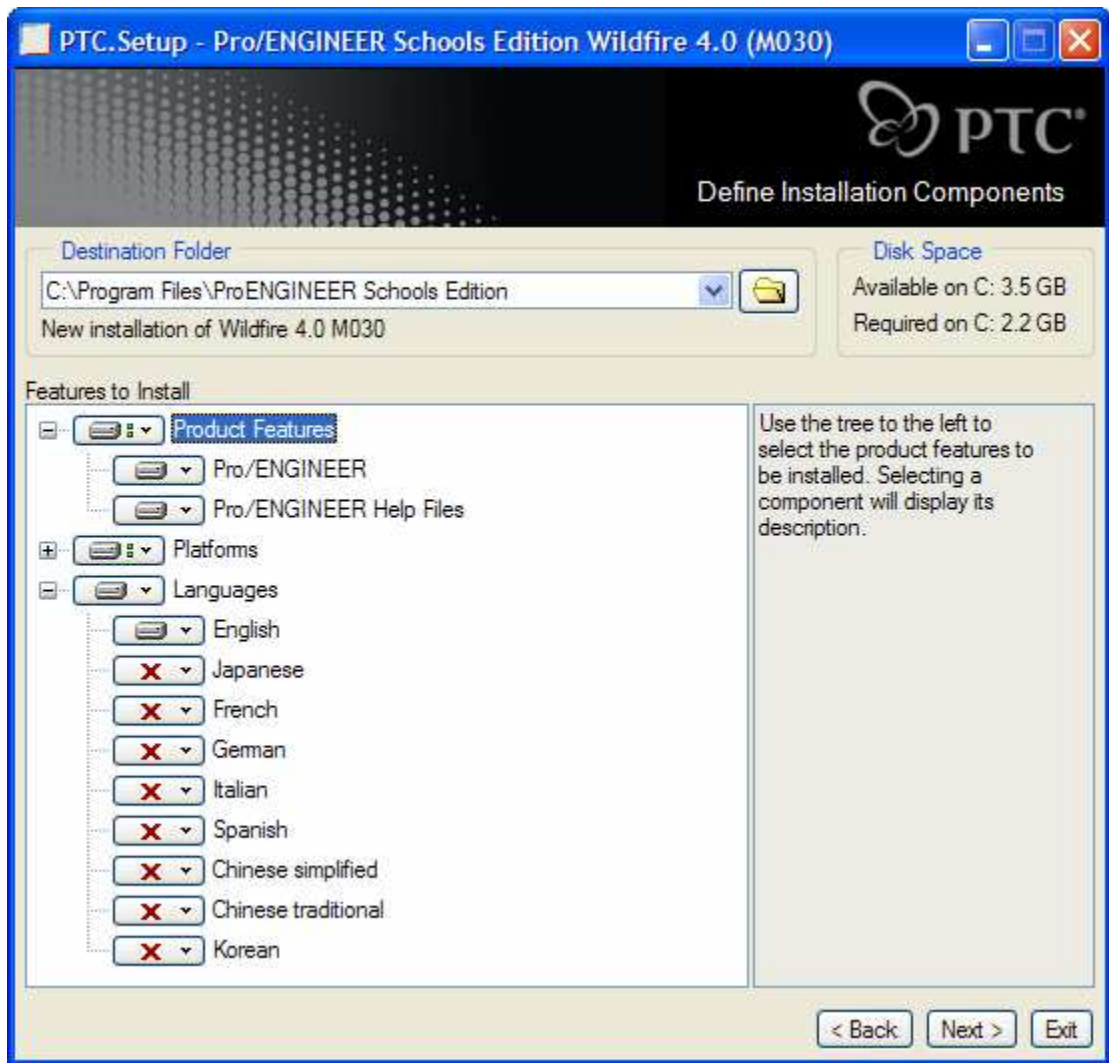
PTC.Setup - Pro/ENGINEER Schools Edition Wildfire 4.0 (M030)

PTC®

Define Installation Components

Destination Folder

C:\Program Files\ProENGINEER Schools Edition

New installation of Wildfire 4.0 M030

Disk Space

Available on C: 3.5 GB

Required on C: 2.2 GB

Features to Install

Product Features

Pro/ENGINEER

Pro/ENGINEER Help Files

Platforms

Languages

English

Japanese

French

German

Italian

Spanish

Chinese simplified

Chinese traditional

Korean

Use the tree to the left to select the product features to be installed. Selecting a component will display its description.

< Back

Next >

Exit